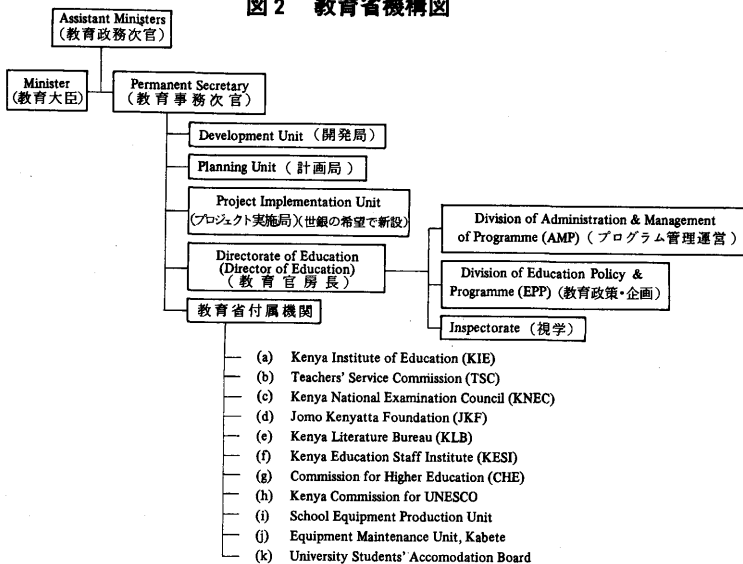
図2　教育省機構図

Assistant Ministers
（教育政務次官）

Minister
（教育大臣）

Permanent Secretary
（教育事務次官）

Development Unit（開発局）

Planning Unit（計画局）

Project Implementation Unit
（プロジェクト実施局）（世銀の希望で新設）

Directorate of Education
(Director of Education)
（教育官房長）

Division of Administration & Management of Programme (AMP)（プログラム管理運営）

Division of Education Policy & Programme (EPP)（教育政策・企画）

Inspectorate（視学）

教育省付属機関

(a) Kenya Institute of Education (KIE)
(b) Teachers' Service Commission (TSC)
(c) Kenya National Examination Council (KNEC)
(d) Jomo Kenyatta Foundation (JKF)
(e) Kenya Literature Bureau (KLB)
(f) Kenya Education Staff Institute (KESI)
(g) Commission for Higher Education (CHE)
(h) Kenya Commission for UNESCO
(i) School Equipment Production Unit
(j) Equipment Maintenance Unit, Kabete
(k) University Students' Accomodation Board